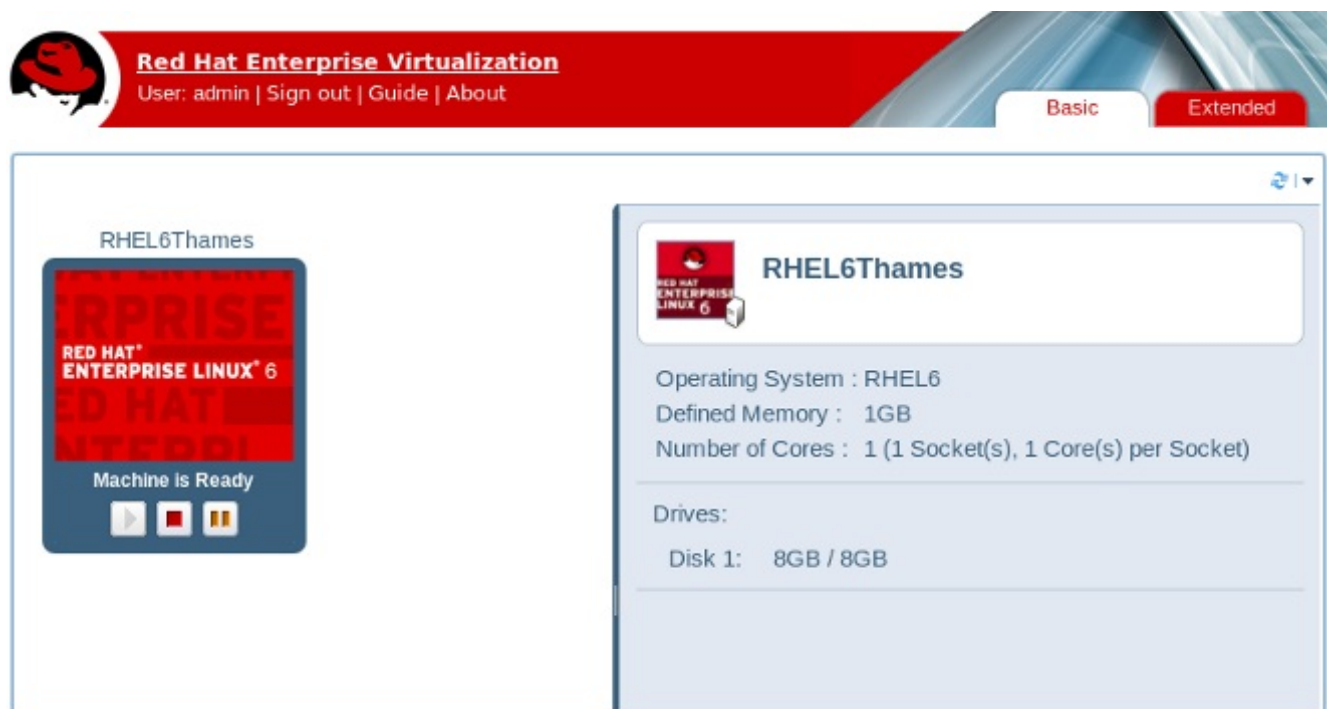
Red Hat Enterprise Virtualization
User: admin | Sign out | Guide | About

Basic
Extended

RHEL6Thames

RED HAT®
ENTERPRISE LINUX® 6

Machine is Ready

RED HAT
ENTERPRISE
LINUX 6

RHEL6Thames

Operating System : RHEL6
Defined Memory : 1GB
Number of Cores : 1 (1 Socket(s), 1 Core(s) per Socket)

Drives:
Disk 1: 8GB / 8GB